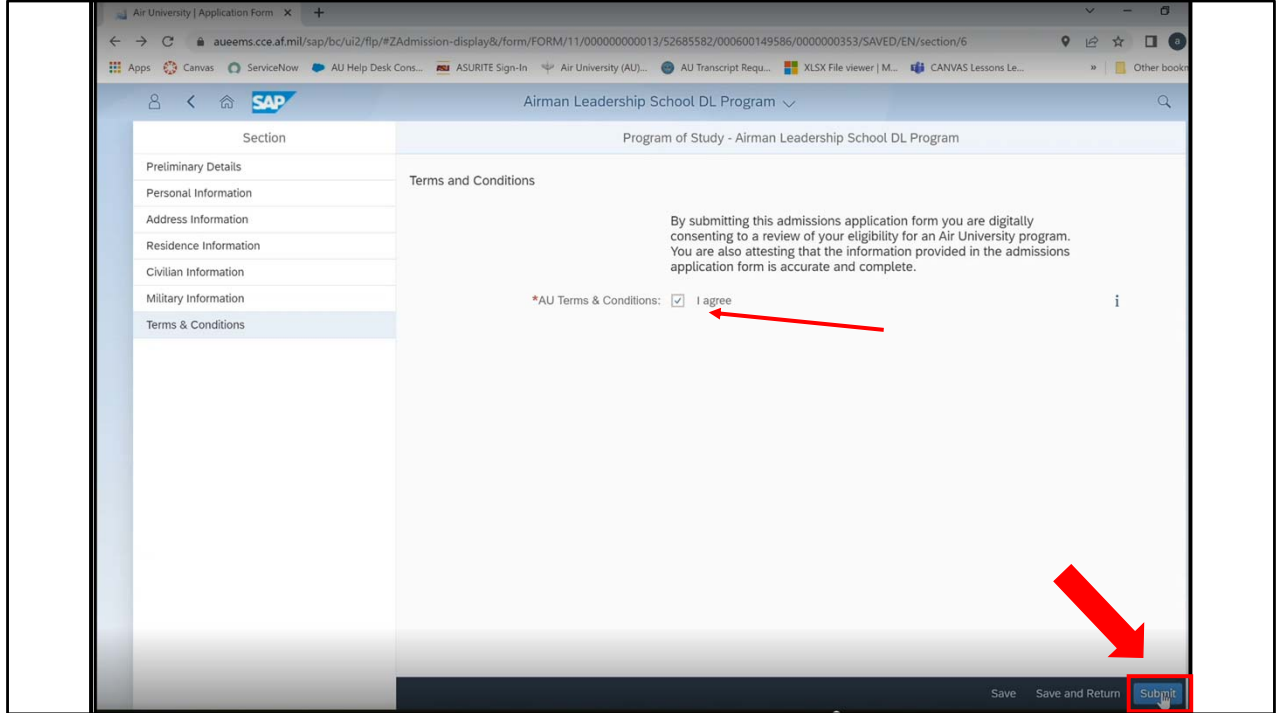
Air University | Application Form ×

aueems.cce.af.mil/sap/bc/ui2/flp/#ZAdmission-display&/form/FORM/11/000000000013/52685582/000600149586/0000000353/SAVED/EN/section/6

Apps Canvas ServiceNow AU Help Desk Cons... ASURITE Sign-In Air University (AU)... AU Transcript Requ... XLSX File viewer | M... CANVAS Lessons Le... » Other bookm

SAP Airman Leadership School DL Program

Section

Preliminary Details
Personal Information
Address Information
Residence Information
Civilian Information
Military Information
Terms & Conditions

Program of Study - Airman Leadership School DL Program

Terms and Conditions

By submitting this admissions application form you are digitally consenting to a review of your eligibility for an Air University program. You are also attesting that the information provided in the admissions application form is accurate and complete.

*AU Terms & Conditions: I agree

Save Save and Return Submit